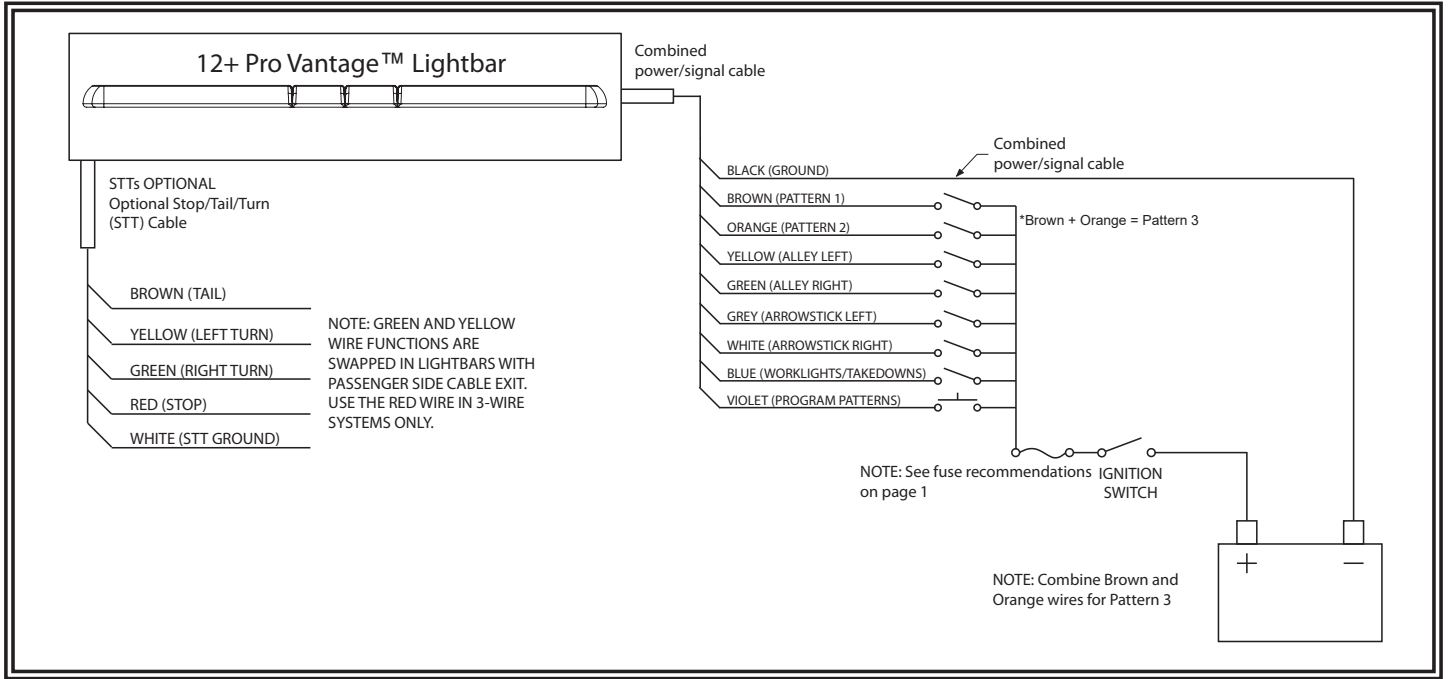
12+ Pro Vantage™ Lightbar

Combined power/signal cable

STTs OPTIONAL
Optional Stop/Tail/Turn (STT) Cable

BROWN (TAIL)
YELLOW (LEFT TURN)
GREEN (RIGHT TURN)
RED (STOP)
WHITE (STT GROUND)

NOTE: GREEN AND YELLOW WIRE FUNCTIONS ARE SWAPPED IN LIGHTBARS WITH PASSENGER SIDE CABLE EXIT. USE THE RED WIRE IN 3-WIRE SYSTEMS ONLY.

BLACK (GROUND)
Combined power/signal cable
BROWN (PATTERN 1)
*Brown + Orange = Pattern 3
ORANGE (PATTERN 2)
YELLOW (ALLEY LEFT)
GREEN (ALLEY RIGHT)
GREY (ARROWSTICK LEFT)
WHITE (ARROWSTICK RIGHT)
BLUE (WORKLIGHTS/TAKEDOWNS)
VIOLET (PROGRAM PATTERNS)

NOTE: See fuse recommendations on page 1
IGNITION SWITCH

+
—

NOTE: Combine Brown and Orange wires for Pattern 3